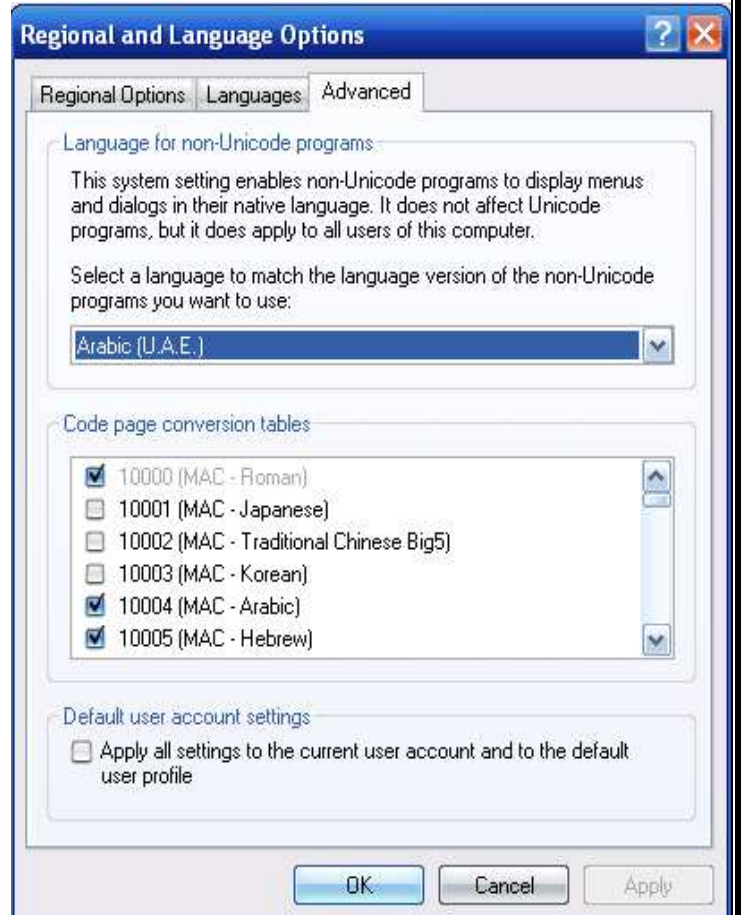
Regional and Language Options

Regional Options | Languages | Advanced

Language for non-Unicode programs

This system setting enables non-Unicode programs to display menus and dialogs in their native language. It does not affect Unicode programs, but it does apply to all users of this computer.

Select a language to match the language version of the non-Unicode programs you want to use:

Arabic (U.A.E.)

Code page conversion tables

10000 (MAC - Roman)
10001 (MAC - Japanese)
10002 (MAC - Traditional Chinese Big5)
10003 (MAC - Korean)
10004 (MAC - Arabic)
10005 (MAC - Hebrew)

Default user account settings

Apply all settings to the current user account and to the default user profile

OK | Cancel | Apply